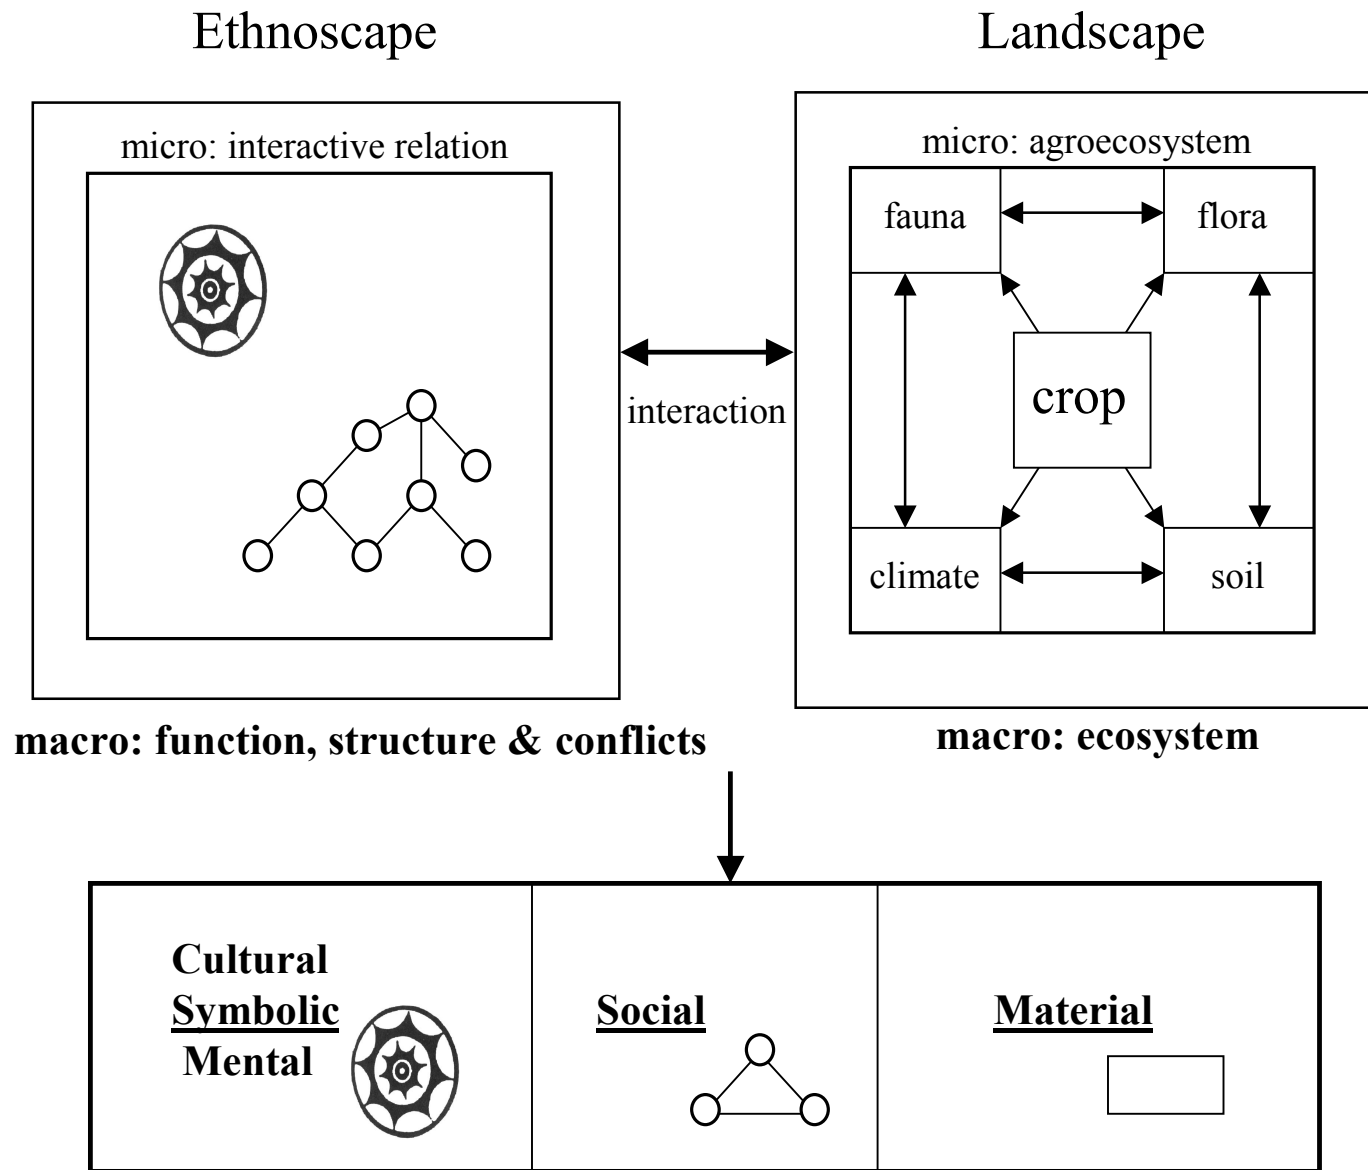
Ethnoscape

Landscape

micro: interactive relation

micro: agroecosystem

fauna

flora

crop

climate

soil

interaction

macro: function, structure & conflicts

macro: ecosystem

Cultural
Symbolic
Mental

Social

Material